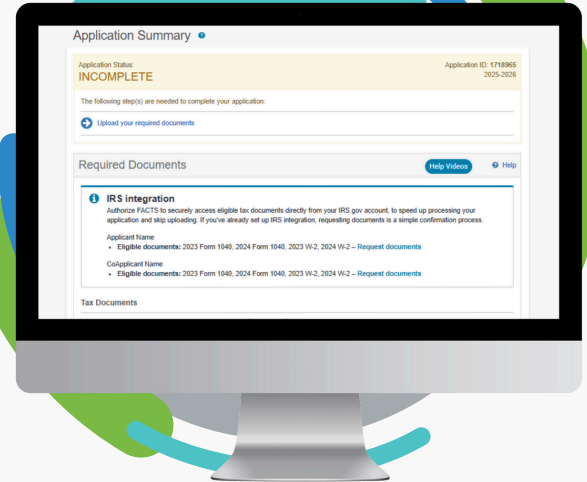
Application Summary

Application Status:
INCOMPLETE

Application ID: 1718965
2025-2026

The following step(s) are needed to complete your application:

Upload your required documents

Required Documents

Help Videos

Help

IRS integration

Authorize FACTS to securely access eligible tax documents directly from your IRS.gov account, to speed up processing your application and skip uploading. If you've already set up IRS integration, requesting documents is a simple confirmation process.

Applicant Name
• Eligible documents: 2023 Form 1040, 2024 Form 1040, 2023 W-2, 2024 W-2 – Request documents

CoApplicant Name
• Eligible documents: 2023 Form 1040, 2024 Form 1040, 2023 W-2, 2024 W-2 – Request documents

Tax Documents